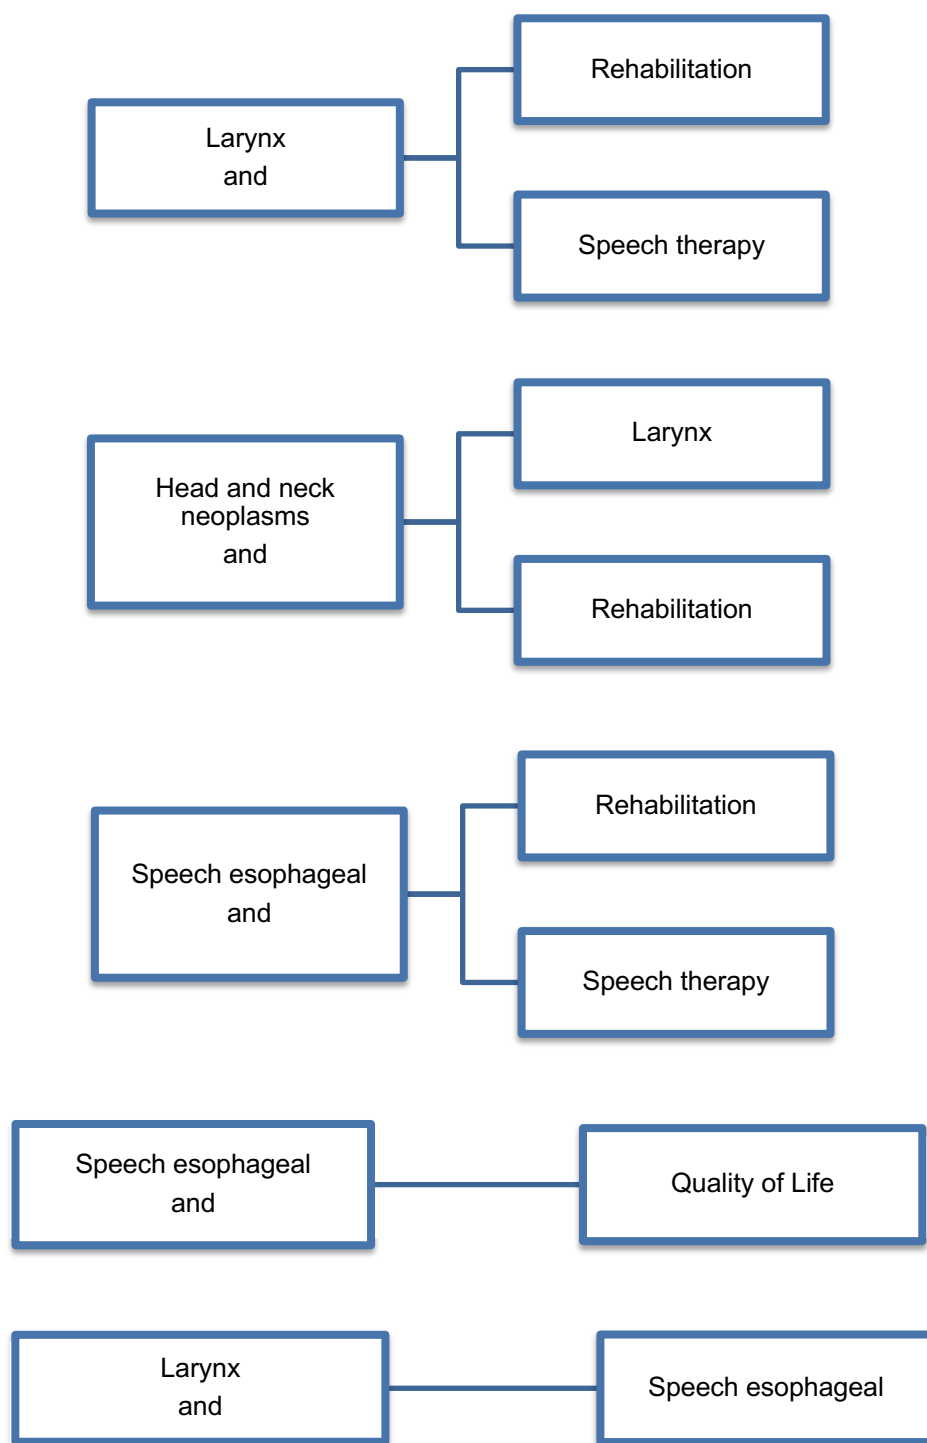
Larynx
and

Rehabilitation

Speech therapy

Head and neck neoplasms
and

Larynx

Rehabilitation

Speech esophageal
and

Rehabilitation

Speech therapy

Speech esophageal
and

Quality of Life

Larynx
and

Speech esophageal